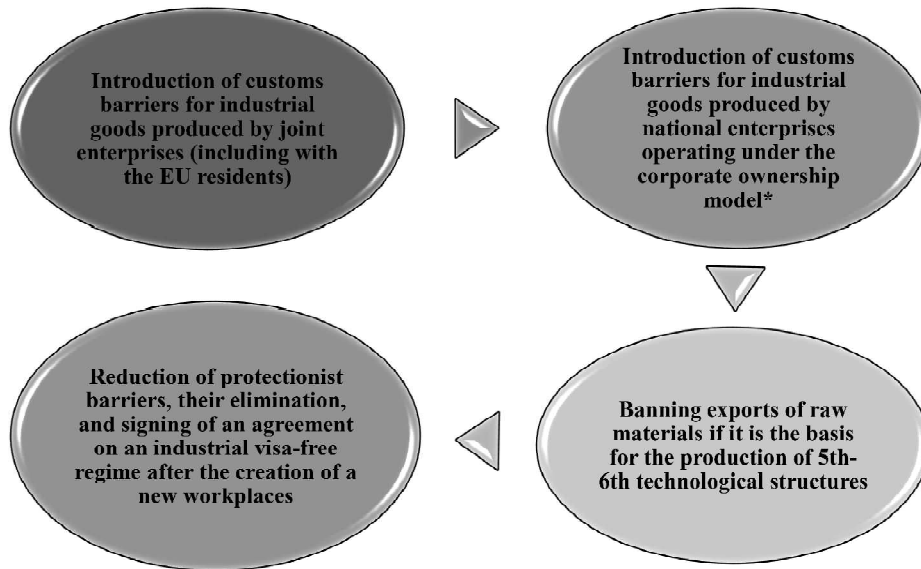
Introduction of customs barriers for industrial goods produced by joint enterprises (including with the EU residents)

Introduction of customs barriers for industrial goods produced by national enterprises operating under the corporate ownership model*

Banning exports of raw materials if it is the basis for the production of 5th-6th technological structures

Reduction of protectionist barriers, their elimination, and signing of an agreement on an industrial visa-free regime after the creation of a new workplaces